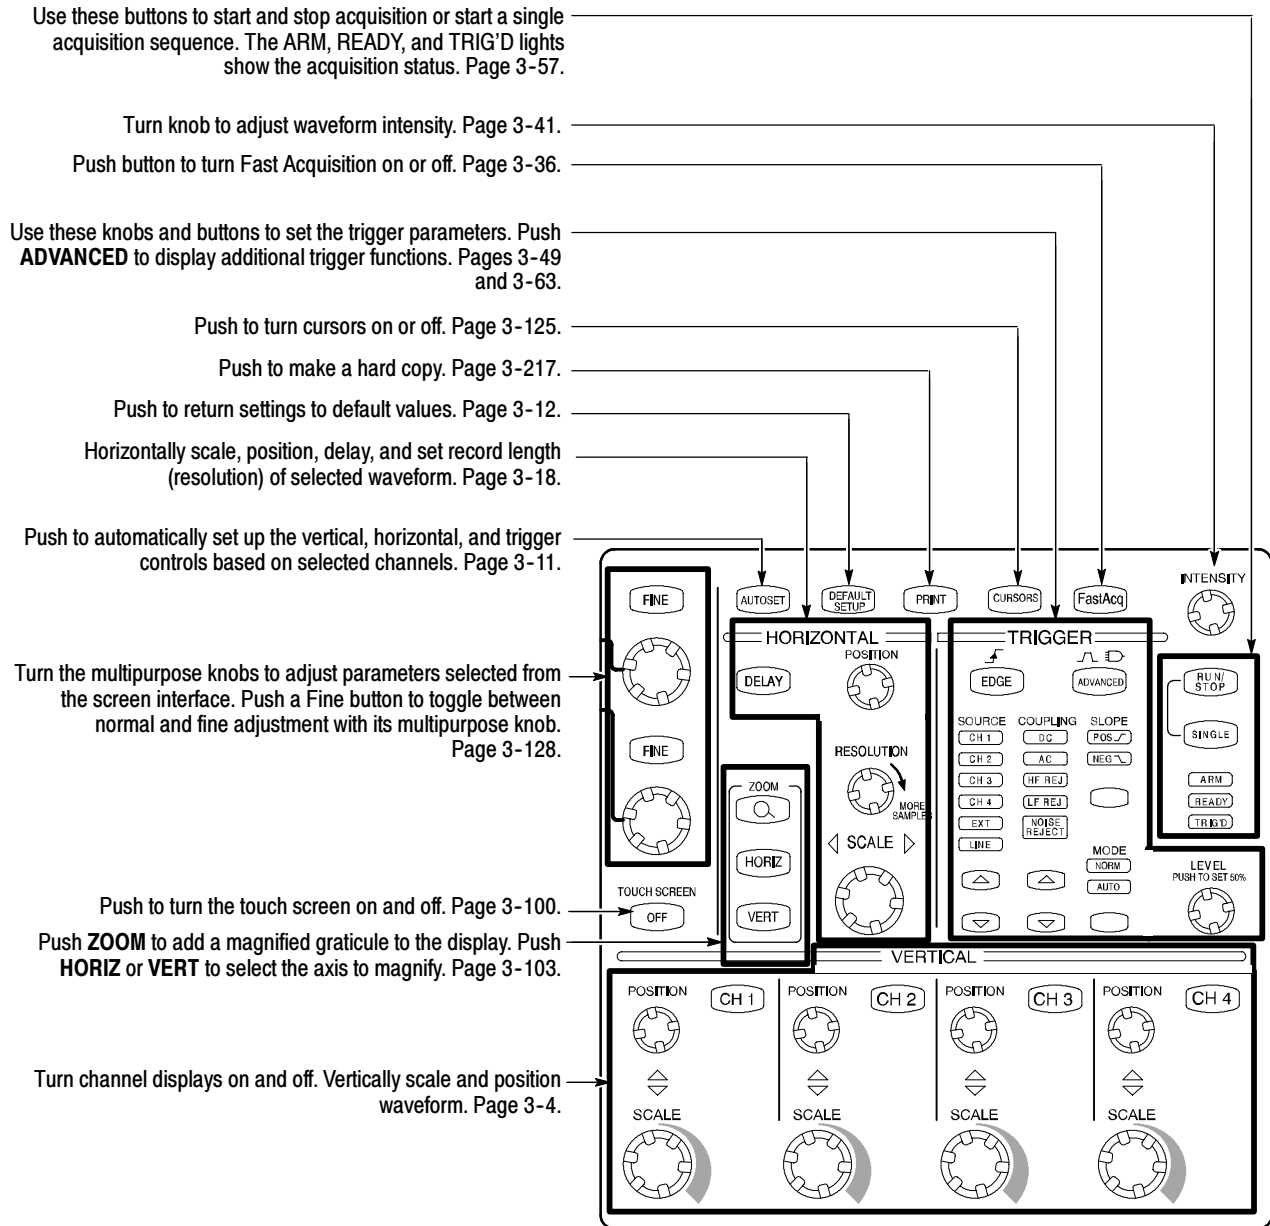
Use these buttons to start and stop acquisition or start a single acquisition sequence. The ARM, READY, and TRIG'D lights show the acquisition status. Page 3-57.

Turn knob to adjust waveform intensity. Page 3-41.

Push button to turn Fast Acquisition on or off. Page 3-36.

Use these knobs and buttons to set the trigger parameters. Push **ADVANCED** to display additional trigger functions. Pages 3-49 and 3-63.

Push to turn cursors on or off. Page 3-125.

Push to make a hard copy. Page 3-217.

Push to return settings to default values. Page 3-12.

Horizontally scale, position, delay, and set record length (resolution) of selected waveform. Page 3-18.

Push to automatically set up the vertical, horizontal, and trigger controls based on selected channels. Page 3-11.

Turn the multipurpose knobs to adjust parameters selected from the screen interface. Push a Fine button to toggle between normal and fine adjustment with its multipurpose knob. Page 3-128.

Push to turn the touch screen on and off. Page 3-100.

Push **ZOOM** to add a magnified graticule to the display. Push **HORIZ** or **VERT** to select the axis to magnify. Page 3-103.

Turn channel displays on and off. Vertically scale and position waveform. Page 3-4.

FINE
FINE
AUTOSET
DEFAULT SETUP
PRINT
CURSORS
FastAcq
INTENSITY
HORIZONTAL
DELAY
POSITION
RESOLUTION
MORE SAMPLES
SCALE
ZOOM
HORIZ
VERT
TOUCH SCREEN
OFF
TRIGGER
EDGE
ADVANCED
SOURCE
CH 1
CH 2
CH 3
CH 4
EXT
LINE
COUPLING
DC
AC
HF REJ
LF REJ
NOISE REJECT
SLOPE
POS
NEG
MODE
NORM
AUTO
RUN/ STOP
SINGLE
ARM
READY
TRIG'D
LEVEL
PUSH TO SET 50%
VERTICAL
POSITION
CH 1
SCALE
POSITION
CH 2
SCALE
POSITION
CH 3
SCALE
POSITION
CH 4
SCALE